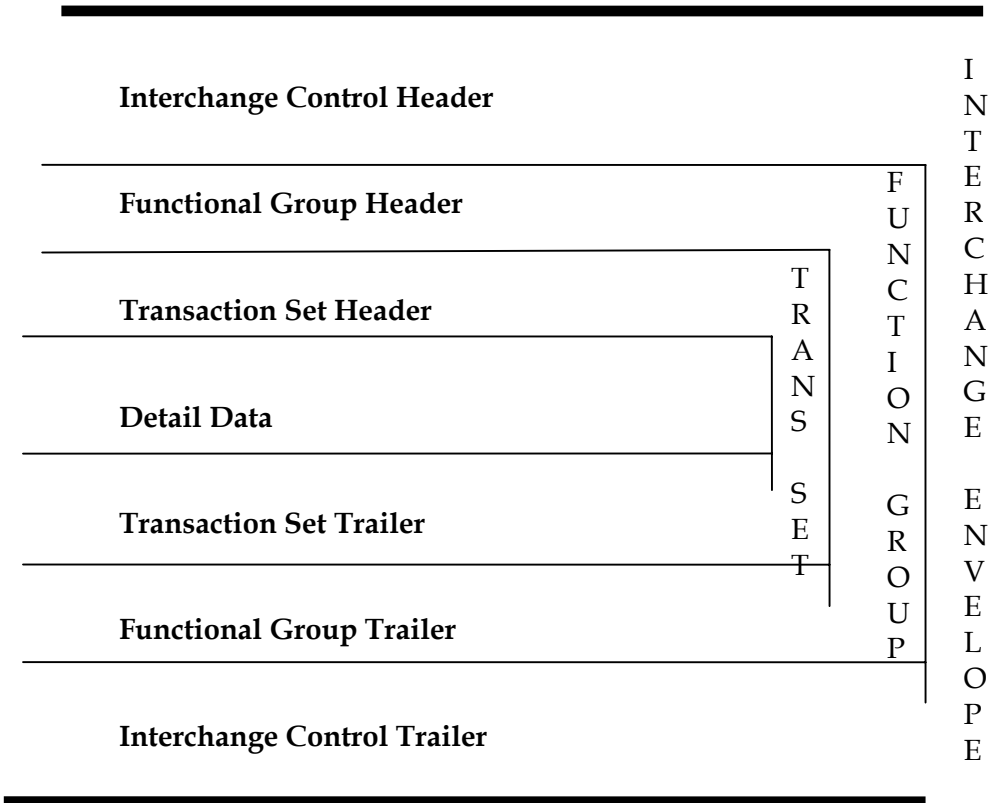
Interchange Control Header

Functional Group Header

Transaction Set Header

Detail Data

Transaction Set Trailer

Functional Group Trailer

Interchange Control Trailer

TRANS SET

FUNCTION GROUP

INTERCHANGE ENVELOPE